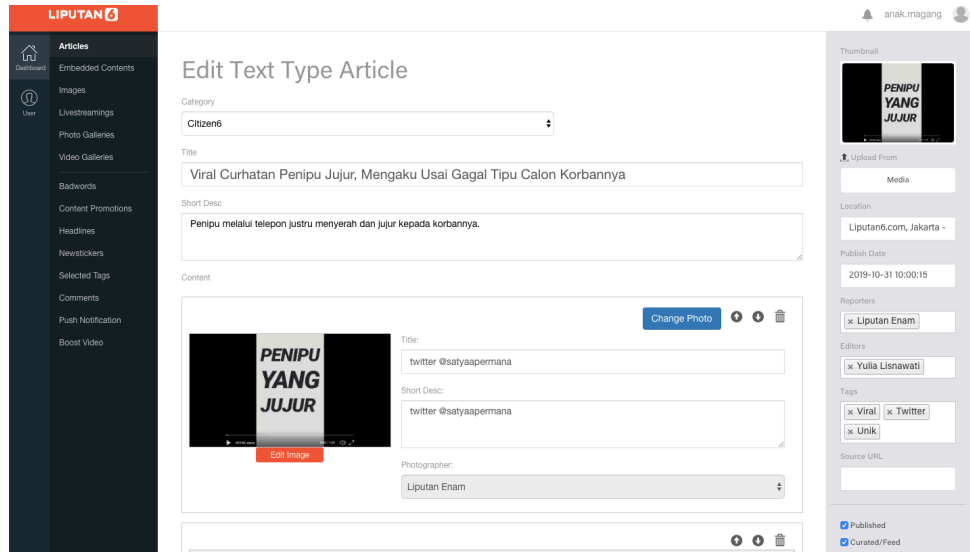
LIPUTAN 6

anak.magang

Dashboard
User

Articles
Embedded Contents
Images
Livestreamings
Photo Galleries
Video Galleries
Badwords
Content Promotions
Headlines
Newstickers
Selected Tags
Comments
Push Notification
Boost Video

Edit Text Type Article

Category
Citizen6

Title
Viral Curhatan Penipu Jujur, Mengaku Usai Gagal Tipu Calon Korbannya

Short Desc
Penipu melalui telepon justru menyerah dan jujur kepada korbannya.

Content

Change Photo

PENIPU YANG JUJUR

Edit Image

Title:
twitter @satyaapermana

Short Desc:
twitter @satyaapermana

Photographer:
Liputan Enam

Thumbnail

PENIPU YANG JUJUR

Upload From
Media

Location
Liputan6.com, Jakarta -

Publish Date
2019-10-31 10:00:15

Reporters
× Liputan Enam

Editors
× Yulia Lisnawati

Tags
× Viral × Twitter × Unik

Source URL

Published
Curated/Feed